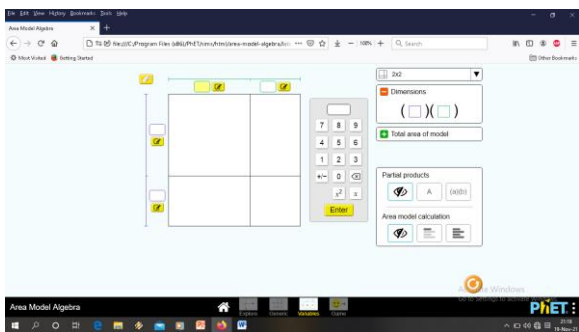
File Edit View History Bookmarks Tools Help

Area Model Algebra

file:///C:/Program Files (x86)/PhET/sims/html/area-model-algebra/en/...

Search

Most Visited Getting Started

Other Bookmarks

2x2

Dimensions

( )( )

Total area of model

7 8 9
4 5 6
1 2 3
+/- 0
$x^2$ x

Enter

Partial products

A (x)(x)

Area model calculation

Activate Windows
Go to Settings to activate Windows.

Area Model Algebra

Explore Generic Variables Game

PhET

21:18
19-Nov-22